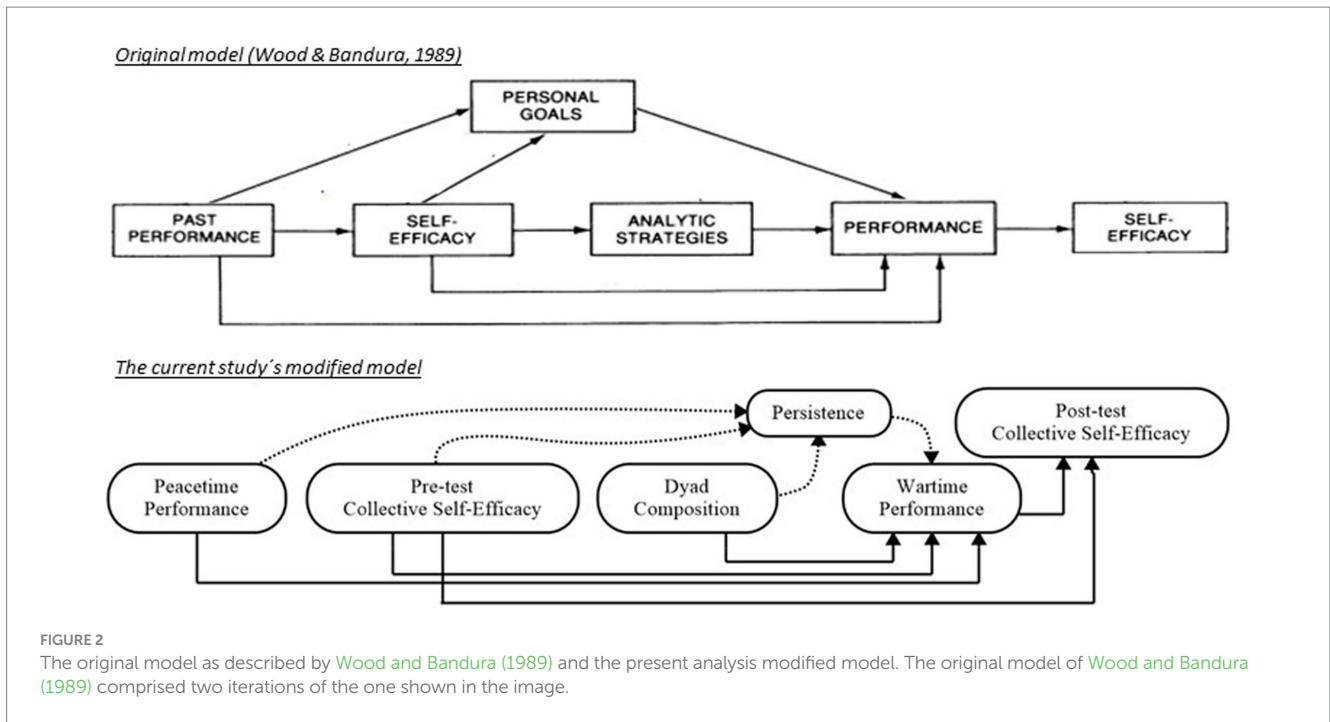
Original model (Wood & Bandura, 1989)

PERSONAL GOALS

PAST PERFORMANCE

SELF-EFFICACY

ANALYTIC STRATEGIES

PERFORMANCE

SELF-EFFICACY

The current study´s modified model

Persistence

Post-test Collective Self-Efficacy

Peacetime Performance

Pre-test Collective Self-Efficacy

Dyad Composition

Wartime Performance

FIGURE 2
The original model as described by Wood and Bandura (1989) and the present analysis modified model. The original model of Wood and Bandura (1989) comprised two iterations of the one shown in the image.